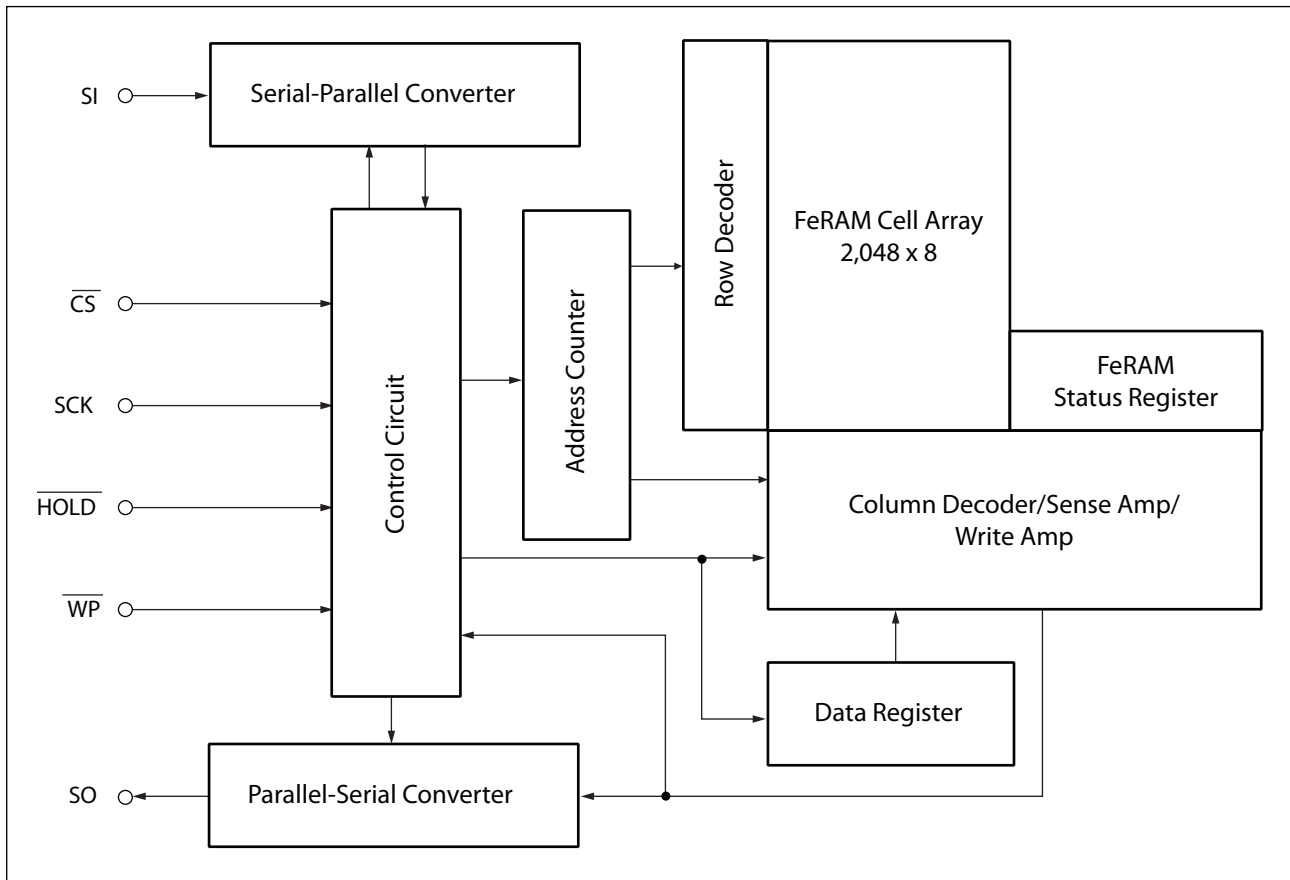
SI

Serial-Parallel Converter

Row Decoder

FeRAM Cell Array
2,048 x 8

$\overline{CS}$

SCK

$\overline{HOLD}$

$\overline{WP}$

Control Circuit

Address Counter

FeRAM
Status Register

Column Decoder/Sense Amp/
Write Amp

Data Register

SO

Parallel-Serial Converter